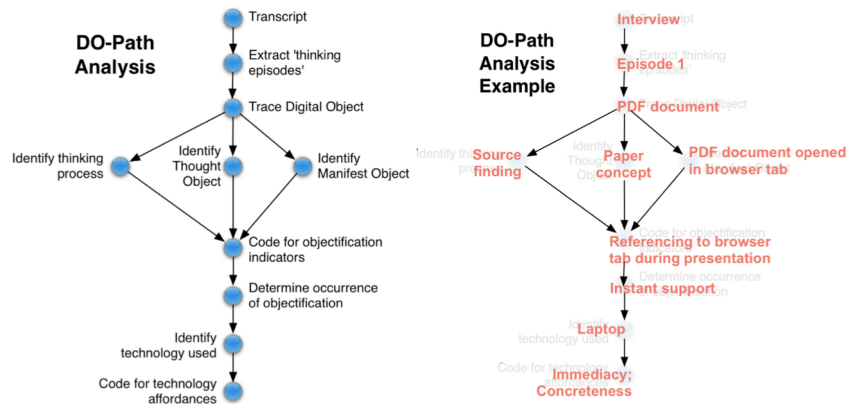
DO-Path Analysis

Transcript

Extract 'thinking episodes'

Trace Digital Object

Identify thinking process

Identify Thought Object

Identify Manifest Object

Code for objectification indicators

Determine occurrence of objectification

Identify technology used

Code for technology affordances

DO-Path Analysis Example

Interview

Episode 1

PDF document

Source finding

Paper concept

PDF document opened in browser tab

Referencing to browser tab during presentation

Instant support

Laptop

Immediacy; Concreteness